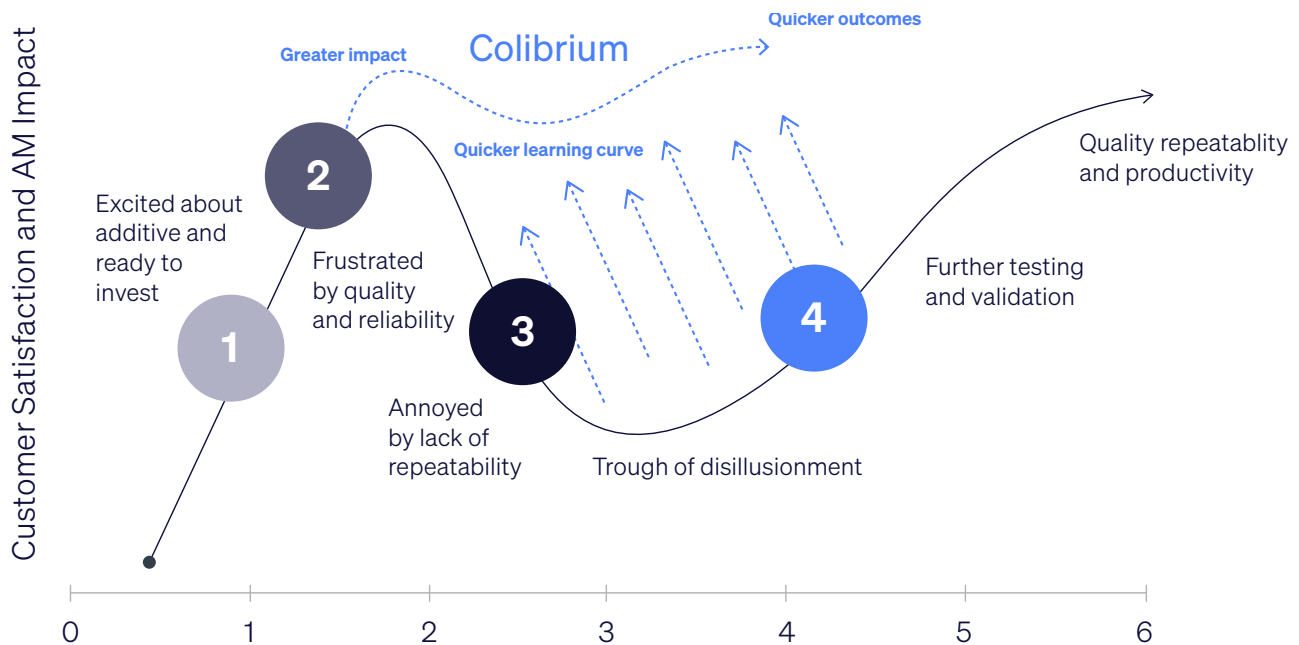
Customer Satisfaction and AM Impact

Quicker outcomes

Greater impact

Colibrium

Quicker learning curve

Quality repeatablity and productivity

2

Excited about additive and ready to invest

Frustrated by quality and reliability

3

4

Further testing and validation

1

Annoyed by lack of repeatability

Trough of disillusionment

0 1 2 3 4 5 6